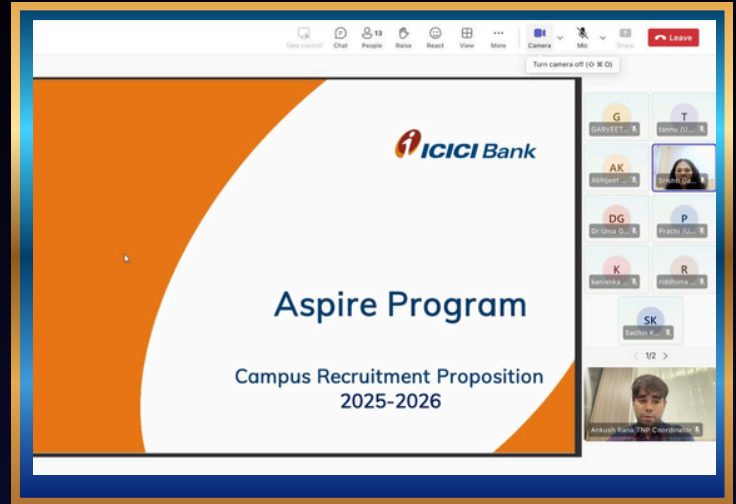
Take control Chat 13 People Raise React View More Camera Mic Share Leave

Turn camera off (⇧ ⌘ O)

ICICI Bank

Aspire Program

Campus Recruitment Proposition
2025-2026

G GARVEET...
T tannu (U...
AK Abhijeet ...
Srishti Da...
DG Dr Uma G...
P Prachi (U...
K kanishka ...
R riddhima ...
SK Sachin K...

1/2

Ankush Rana TNP Coordinator